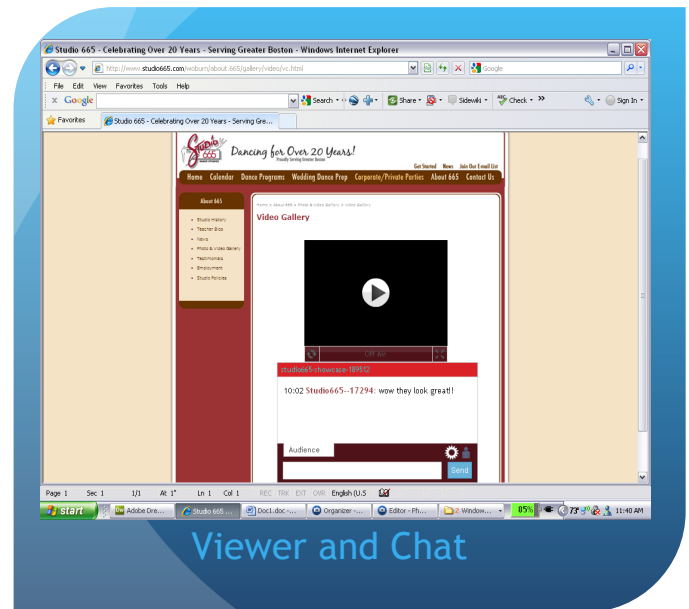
Studio 665 - Celebrating Over 20 Years - Serving Greater Boston - Windows Internet Explorer

http://www.studio665.com/woburn/about.665/gallery/video/vc.html

Google

File Edit View Favorites Tools Help

Google

Search

Share

Sidewiki

Check

Sign In

Favorites

Studio 665 - Celebrating Over 20 Years - Serving Gre...

Studio 665

Dancing for Over 20 Years!

Proudly Serving Greater Boston

Get Started News Join Our Email List

Home Calendar Dance Programs Wedding Dance Prep Corporate/Private Parties About 665 Contact Us

About 665

Studio History
Teacher Bios
News
Photo & Video Gallery
Testimonials
Employment
Studio Policies

Home > About 665 > Photo & Video Gallery > Video Gallery

Video Gallery

Off Air

studio665-showcase-189512

10:02 Studio665--17294: wow they look great!!

Audience

Send

Page 1 Sec 1 1/1 At 1" Ln 1 Col 1 REC TRK EXT OVR English (U.S

start

Adobe Dre...

Studio 665 ...

Doc1.doc - ...

Organizer - ...

Editor - Ph...

2 Window...

85%

11:40 AM

Viewer and Chat